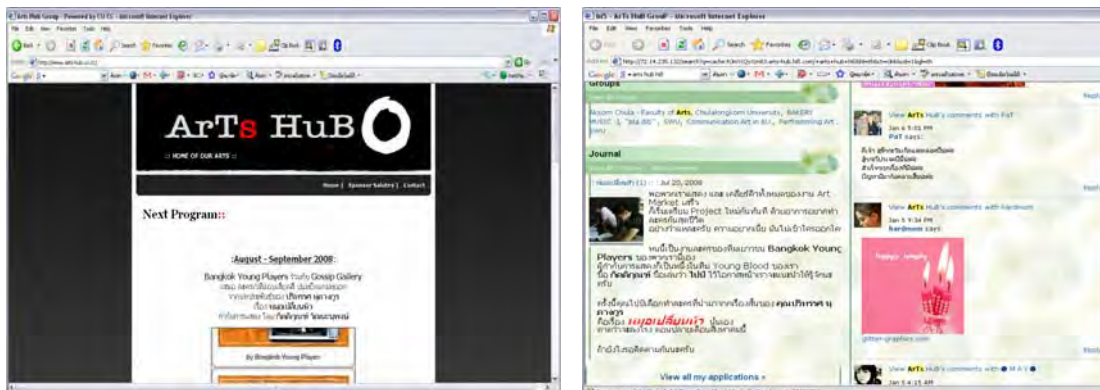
Arts Hub Group - Powered by CU CC - Microsoft Internet Explorer

File Edit View Favorites Tools Help

Back Search Favorites

ArTs HuB

:: HOME OF OUR ARTS ::

Home | Sponsor Salutes | Contact

Next Program::

:August - September 2008:

Bangkok Young Players ในเรื่อง Gossip Gallery

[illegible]

By Bangkok Young Players

hi5 - ArTs HuB Group - Microsoft Internet Explorer

File Edit View Favorites Tools Help

Groups

Assam Chula - Faculty of Arts, Chulalongkorn University, BAKERY MUSIC, "aka 80", EWU, Communication Art in B.U., Performing Art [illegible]

Journal

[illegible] Jul 20, 2008

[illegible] Art Market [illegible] Project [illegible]

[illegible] Bangkok Young Players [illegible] Young Blood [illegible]

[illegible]

View all my applications »

View ArTs Hub's comments with PaT

Jan 6 5:01 PM

PaT says:

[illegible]

View ArTs Hub's comments with hardmom

Jan 5 9:34 PM

hardmom says:

glitter-graphics.com

View ArTs Hub's comments with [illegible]

Jan 5 4:15 AM

Reply

Reply

Reply